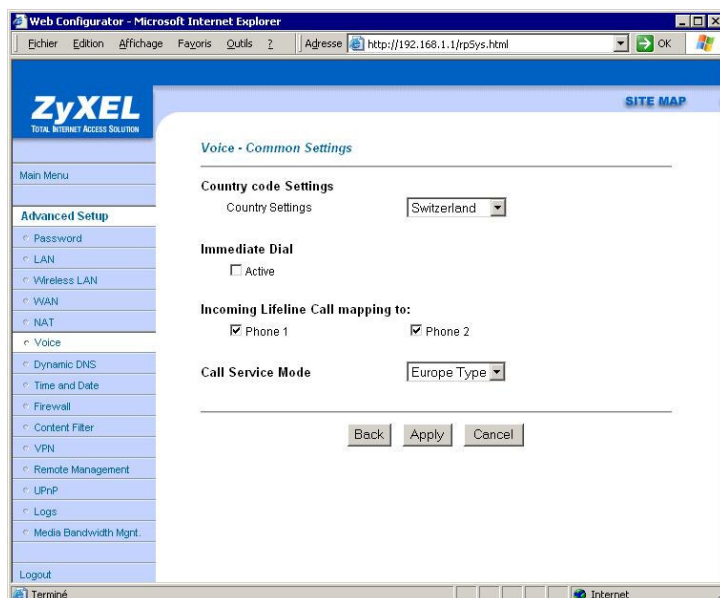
Web Configurator - Microsoft Internet Explorer

Fichier Edition Affichage Favoris Outils ?

Adresse http://192.168.1.1/rpSys.html

OK

ZyXEL
TOTAL INTERNET ACCESS SOLUTION

SITE MAP

Main Menu

Advanced Setup

Password
LAN
Wireless LAN
WAN
NAT
Voice
Dynamic DNS
Time and Date
Firewall
Content Filter
VPN
Remote Management
UPnP
Logs
Media Bandwidth Mgnt.

Logout

Voice - Common Settings

Country code Settings

Country Settings Switzerland

Immediate Dial

Active

Incoming Lifeline Call mapping to:

Phone 1 Phone 2

Call Service Mode Europe Type

Back Apply Cancel

Terminé

Internet